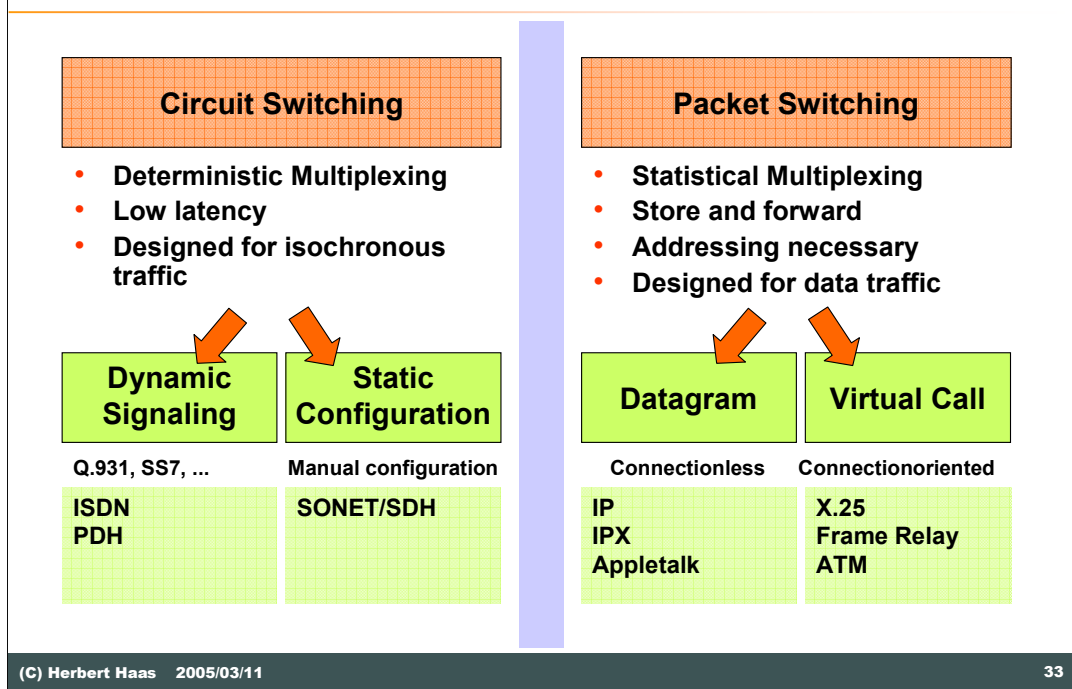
Circuit Switching

- Deterministic Multiplexing
- Low latency
- Designed for isochronous traffic

Dynamic Signaling

Static Configuration

Q.931, SS7, ...

Manual configuration

ISDN
PDH

SONET/SDH

Packet Switching

- Statistical Multiplexing
- Store and forward
- Addressing necessary
- Designed for data traffic

Datagram

Virtual Call

Connectionless

Connectionoriented

IP
IPX
Appletalk

X.25
Frame Relay
ATM

(C) Herbert Haas 2005/03/11

33